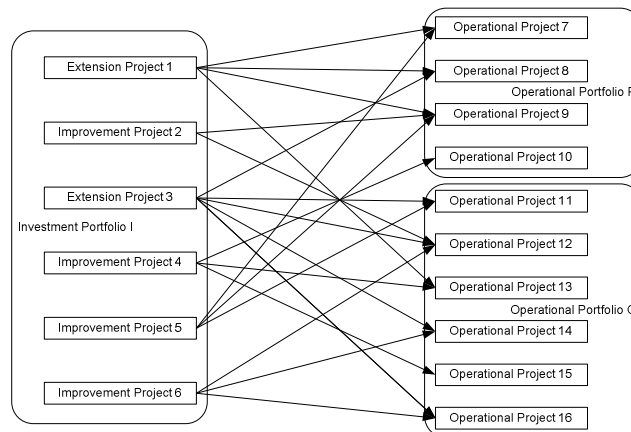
Extension Project 1

Improvement Project 2

Extension Project 3

Investment Portfolio I

Improvement Project 4

Improvement Project 5

Improvement Project 6

Operational Project 7

Operational Project 8

Operational Portfolio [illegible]

Operational Project 9

Operational Project 10

Operational Project 11

Operational Project 12

Operational Project 13

Operational Portfolio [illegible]

Operational Project 14

Operational Project 15

Operational Project 16